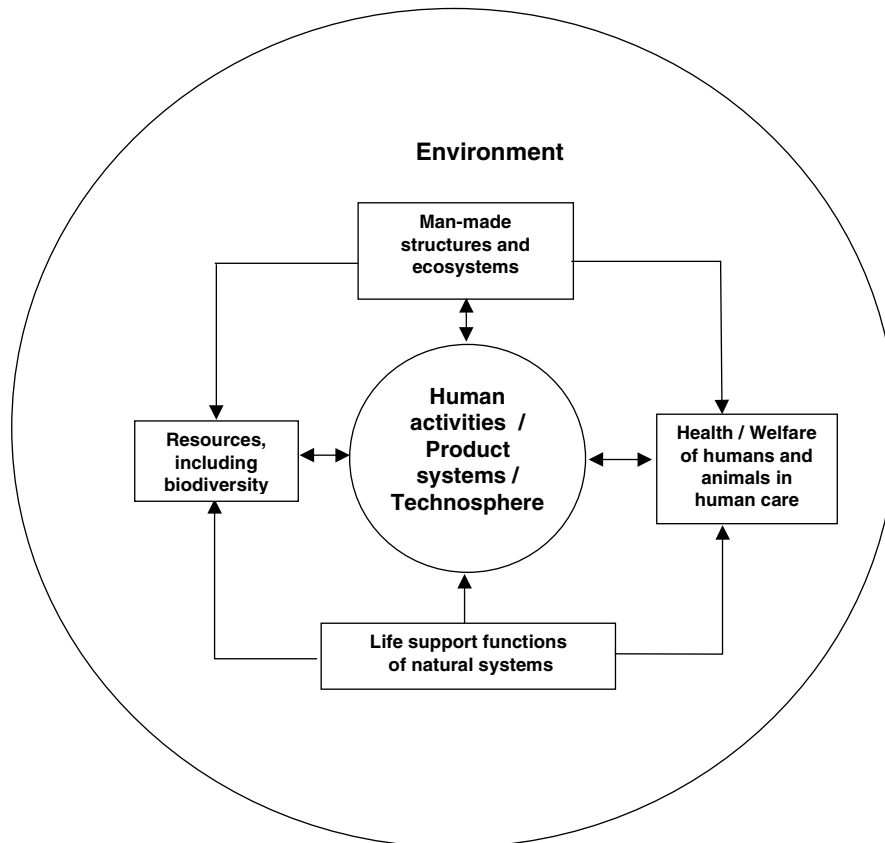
Environment

Man-made structures and ecosystems

Resources, including biodiversity

Human activities / Product systems / Technosphere

Health / Welfare of humans and animals in human care

Life support functions of natural systems